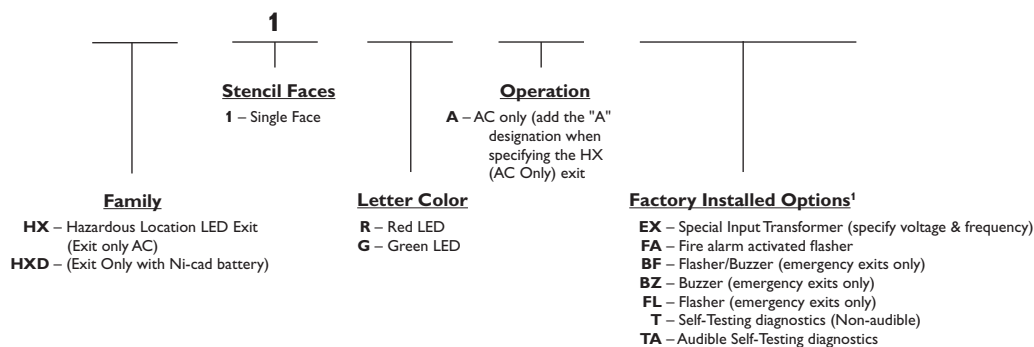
1

**Stencil Faces**
**1** – Single Face

**Operation**
**A** – AC only (add the "A" designation when specifying the HX (AC Only) exit

**Family**
**HX** – Hazardous Location LED Exit (Exit only AC)
**HXD** – (Exit Only with Ni-cad battery)

**Letter Color**
**R** – Red LED
**G** – Green LED

**Factory Installed Options¹**
**EX** – Special Input Transformer (specify voltage & frequency)
**FA** – Fire alarm activated flasher
**BF** – Flasher/Buzzer (emergency exits only)
**BZ** – Buzzer (emergency exits only)
**FL** – Flasher (emergency exits only)
**T** – Self-Testing diagnostics (Non-audible)
**TA** – Audible Self-Testing diagnostics